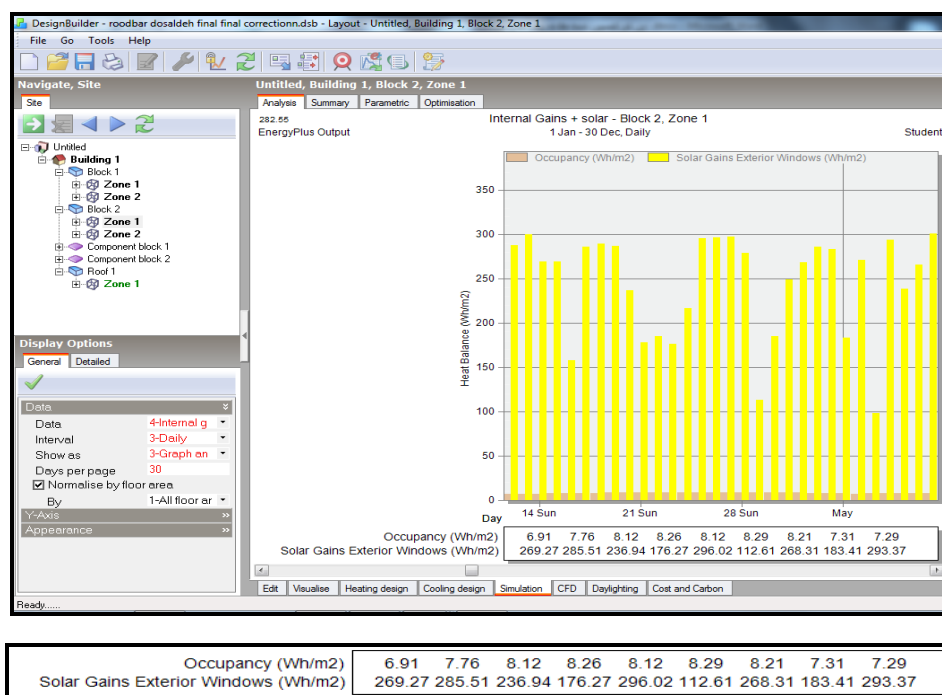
DesignBuilder - roodbar dosaldeh final final correctionn.dsb - Layout - Untitled, Building 1, Block 2, Zone 1

File Go Tools Help

Navigate, Site

Site

Untitled
Building 1
Block 1
Zone 1
Zone 2
Block 2
Zone 1
Zone 2
Component block 1
Component block 2
Roof 1
Zone 1

Display Options

General Detailed

Data
Data 4-Internal g
Interval 3-Daily
Show as 3-Graph an
Days per page 30
Normalise by floor area
By 1-All floor ar
Y-Axis
Appearance

Untitled, Building 1, Block 2, Zone 1

Analysis Summary Parametric Optimisation

282.55
EnergyPlus Output

Internal Gains + solar - Block 2, Zone 1
1 Jan - 30 Dec, Daily

Student

Occupancy (Wh/m2) Solar Gains Exterior Windows (Wh/m2)

350
300
250
200
150
100
50
0

Heat Balance (Wh/m2)

Day 14 Sun 21 Sun 28 Sun May

| | | | | | | | | | |
|---|---|---|---|---|---|---|---|---|---|
| Occupancy (Wh/m2) | 6.91 | 7.76 | 8.12 | 8.26 | 8.12 | 8.29 | 8.21 | 7.31 | 7.29 |
| Solar Gains Exterior Windows (Wh/m2) | 269.27 | 285.51 | 236.94 | 176.27 | 296.02 | 112.61 | 268.31 | 183.41 | 293.37 |

Edit Visualise Heating design Cooling design Simulation CFD Daylighting Cost and Carbon

Ready......

| | | | | | | | | | |
|---|---|---|---|---|---|---|---|---|---|
| Occupancy (Wh/m2) | 6.91 | 7.76 | 8.12 | 8.26 | 8.12 | 8.29 | 8.21 | 7.31 | 7.29 |
| Solar Gains Exterior Windows (Wh/m2) | 269.27 | 285.51 | 236.94 | 176.27 | 296.02 | 112.61 | 268.31 | 183.41 | 293.37 |